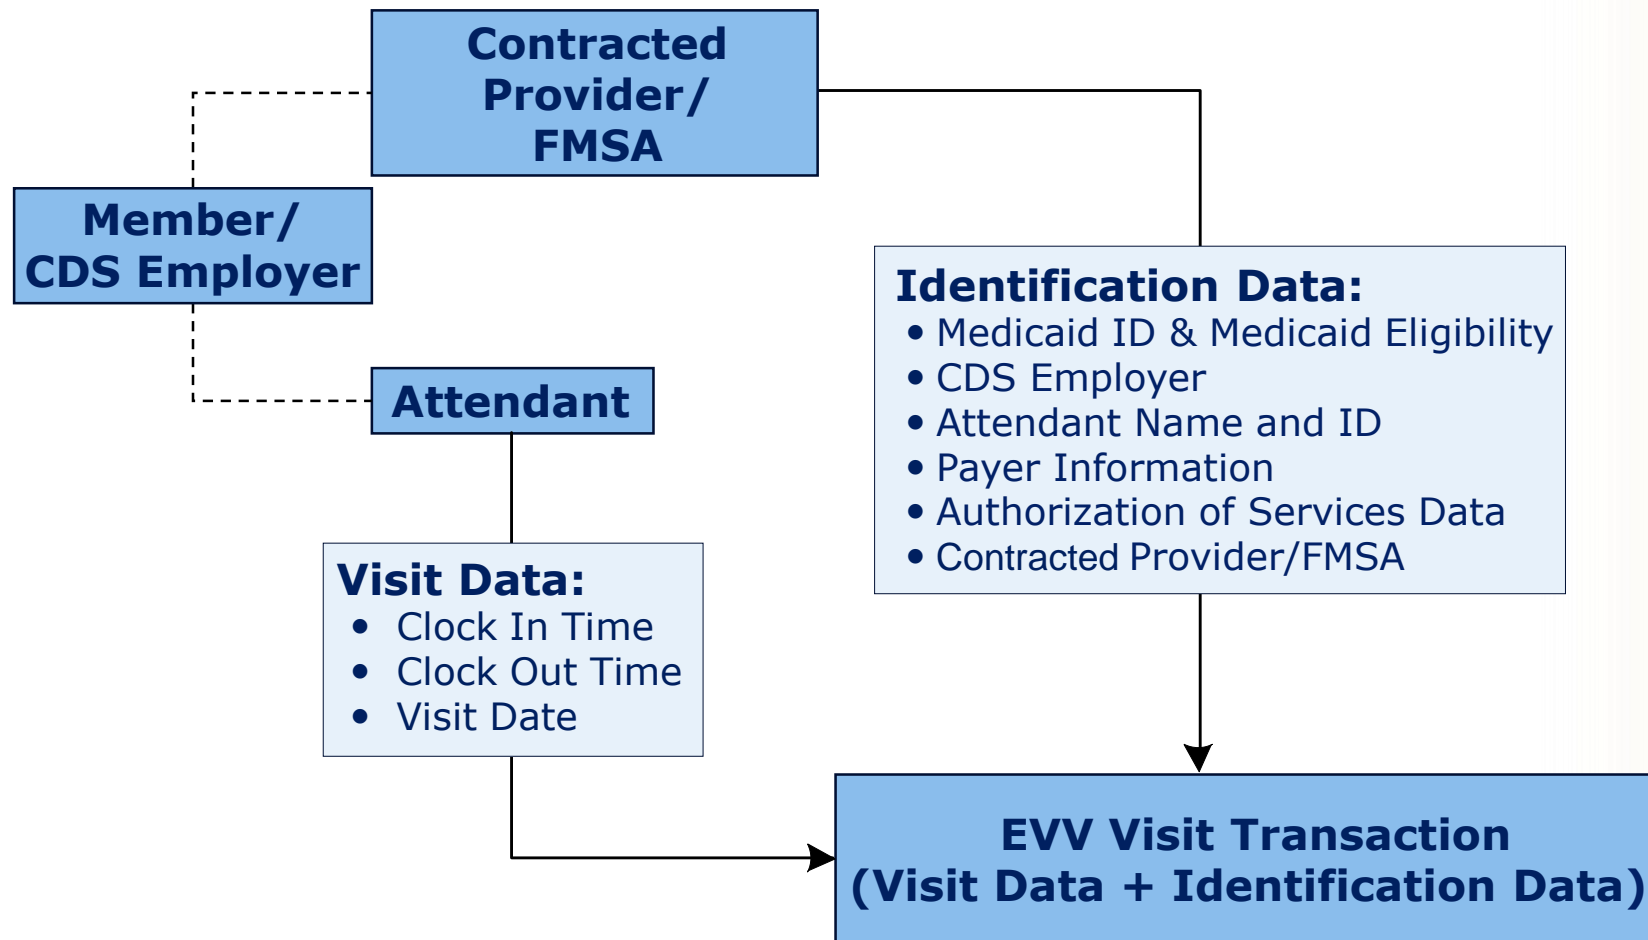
Contracted Provider/ FMSA

Member/ CDS Employer

Attendant

Identification Data:
- Medicaid ID & Medicaid Eligibility
- CDS Employer
- Attendant Name and ID
- Payer Information
- Authorization of Services Data
- Contracted Provider/FMSA

Visit Data:
- Clock In Time
- Clock Out Time
- Visit Date

EVV Visit Transaction (Visit Data + Identification Data)